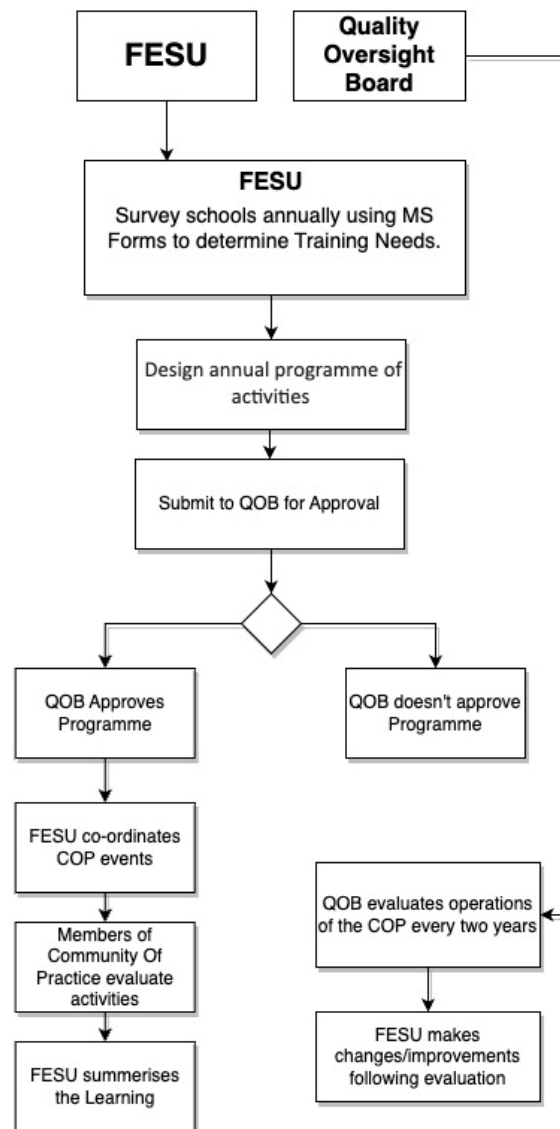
FESU

Quality Oversight Board

FESU
Survey schools annually using MS Forms to determine Training Needs.

Design annual programme of activities

Submit to QOB for Approval

QOB Approves Programme

QOB doesn't approve Programme

FESU co-ordinates COP events

QOB evaluates operations of the COP every two years

Members of Community Of Practice evaluate activities

FESU makes changes/improvements following evaluation

FESU summerises the Learning